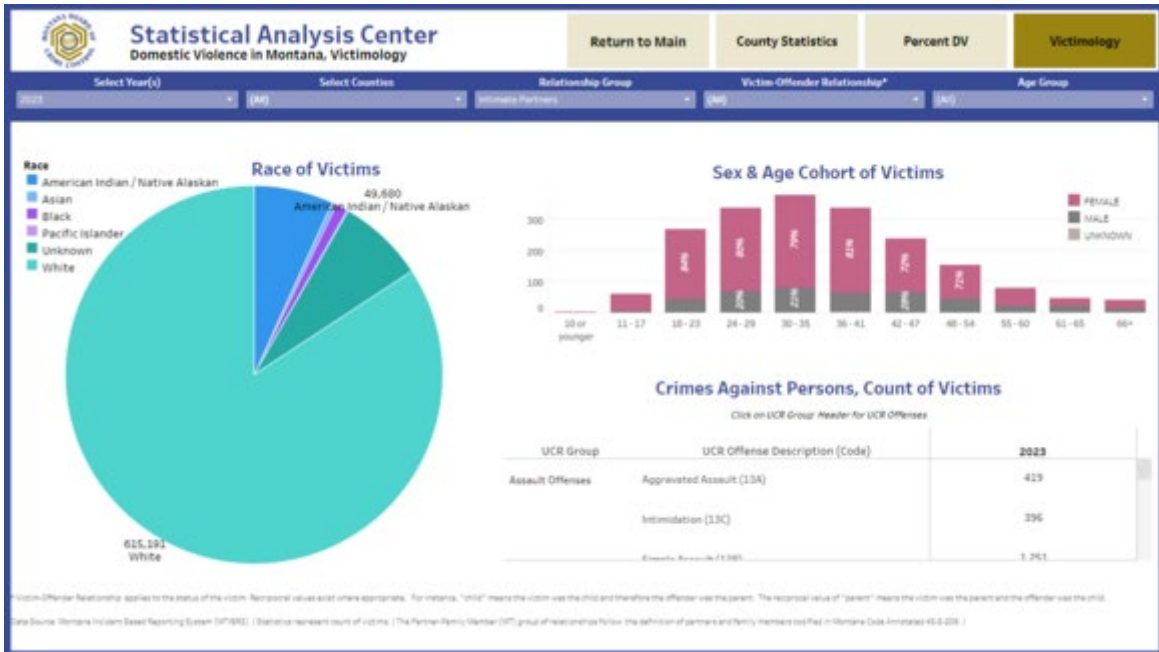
Statistical Analysis Center
Domestic Violence in Montana, Victimology

Return to Main | County Statistics | Percent DV | Victimology

Select Year(s): 2023
Select Counties: (All)
Relationship Group: Intimate Partners
Victim-Offender Relationship*: (All)
Age Group: (All)

Race of Victims

Race
American Indian / Native Alaskan
Asian
Black
Pacific Islander
Unknown
White

49,680
American Indian / Native Alaskan

615,191
White

Sex & Age Cohort of Victims

FEMALE
MALE
UNKNOWN

300
200
100
0

84%
80%
79%
81%
78%
72%
20%
21%
19%

10 or younger
11 - 17
18 - 23
24 - 29
30 - 35
36 - 41
42 - 47
48 - 54
55 - 60
61 - 65
66+

Crimes Against Persons, Count of Victims
Click on UCR Group Header for UCR Offenses

| UCR Group | UCR Offense Description (Code) | 2023 |
|---|---|---|
| Assault Offenses | Aggravated Assault (13A) | 419 |
| | Intimidation (13C) | 396 |
| | Simple Assault (13B) | 1,251 |

*Victim-Offender Relationship applies to the status of the victim. Reciprocal values exist where appropriate. For instance, "child" means the victim was the child and therefore the offender was the parent. The reciprocal value of "parent" means the victim was the parent and the offender was the child.

Data Source: Montana Incident Based Reporting System (MTIBRS) | Statistics represent count of victims | The Partner-Family Member (INT) group of relationships follow the definition of partners and family members codified in Montana Code Annotated 45-5-206.